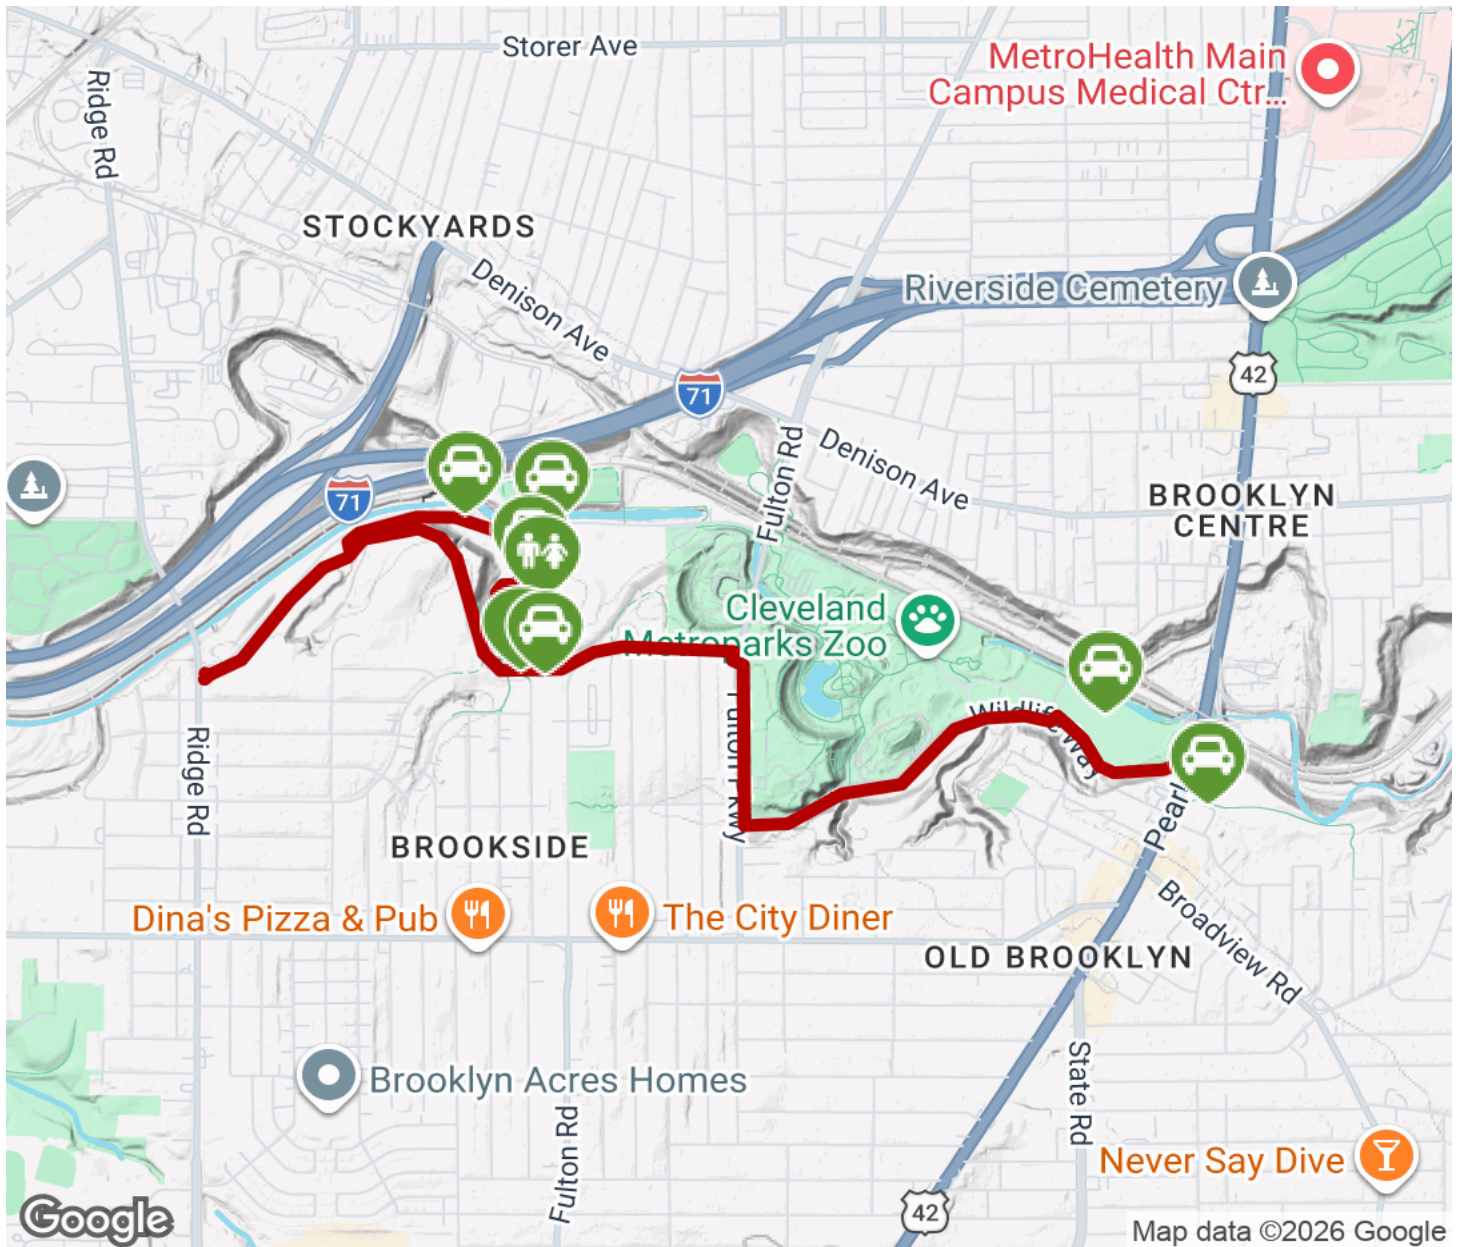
Storer Ave
MetroHealth Main Campus Medical Ctr...
Ridge Rd
STOCKYARDS
Denison Ave
Riverside Cemetery
42
71
71
Fulton Rd
Denison Ave
BROOKLYN CENTRE
Cleveland Metroparks Zoo
Fulton Pkwy
Wildlife Way
Pearl
Ridge Rd
BROOKSIDE
Broadview Rd
Dina's Pizza & Pub
The City Diner
OLD BROOKLYN
Brooklyn Acres Homes
State Rd
Fulton Rd
Never Say Dive
42
Google
Map data ©2026 Google